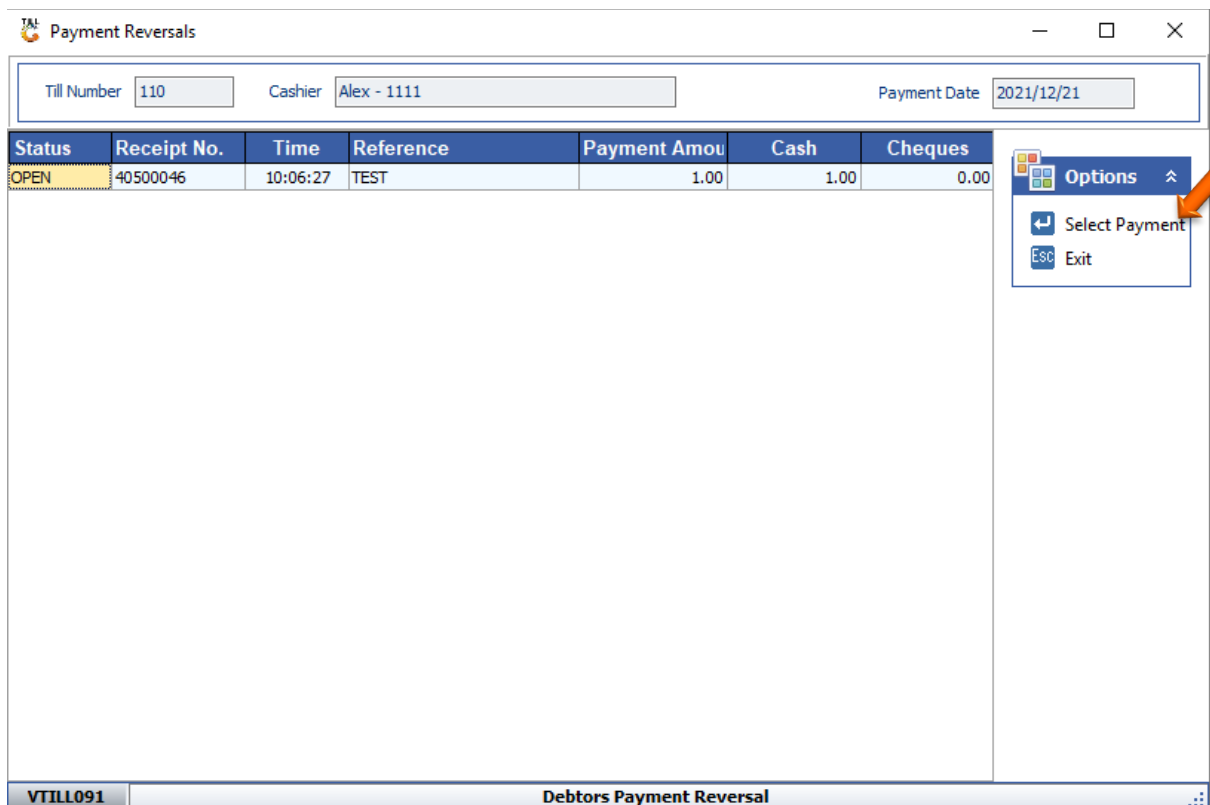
Payment Reversals

Till Number 110 Cashier Alex - 1111 Payment Date 2021/12/21

| Status | Receipt No. | Time | Reference | Payment Amou | Cash | Cheques |
|---|---|---|---|---|---|---|
| OPEN | 40500046 | 10:06:27 | TEST | 1.00 | 1.00 | 0.00 |

Options

Select Payment
Esc Exit

VTILL091 Debtors Payment Reversal